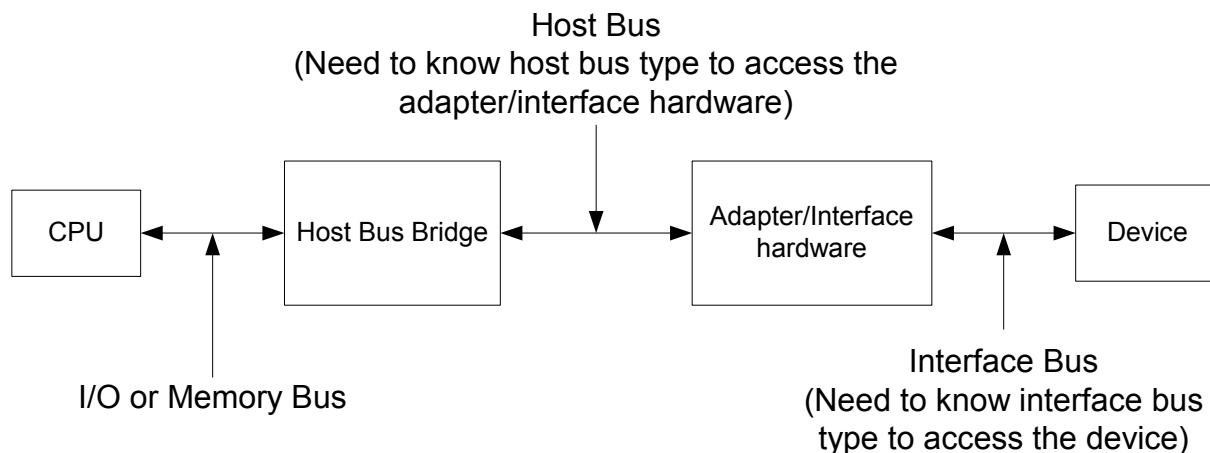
Host Bus
(Need to know host bus type to access the adapter/interface hardware)

CPU

Host Bus Bridge

Adapter/Interface hardware

Device

I/O or Memory Bus

Interface Bus
(Need to know interface bus type to access the device)